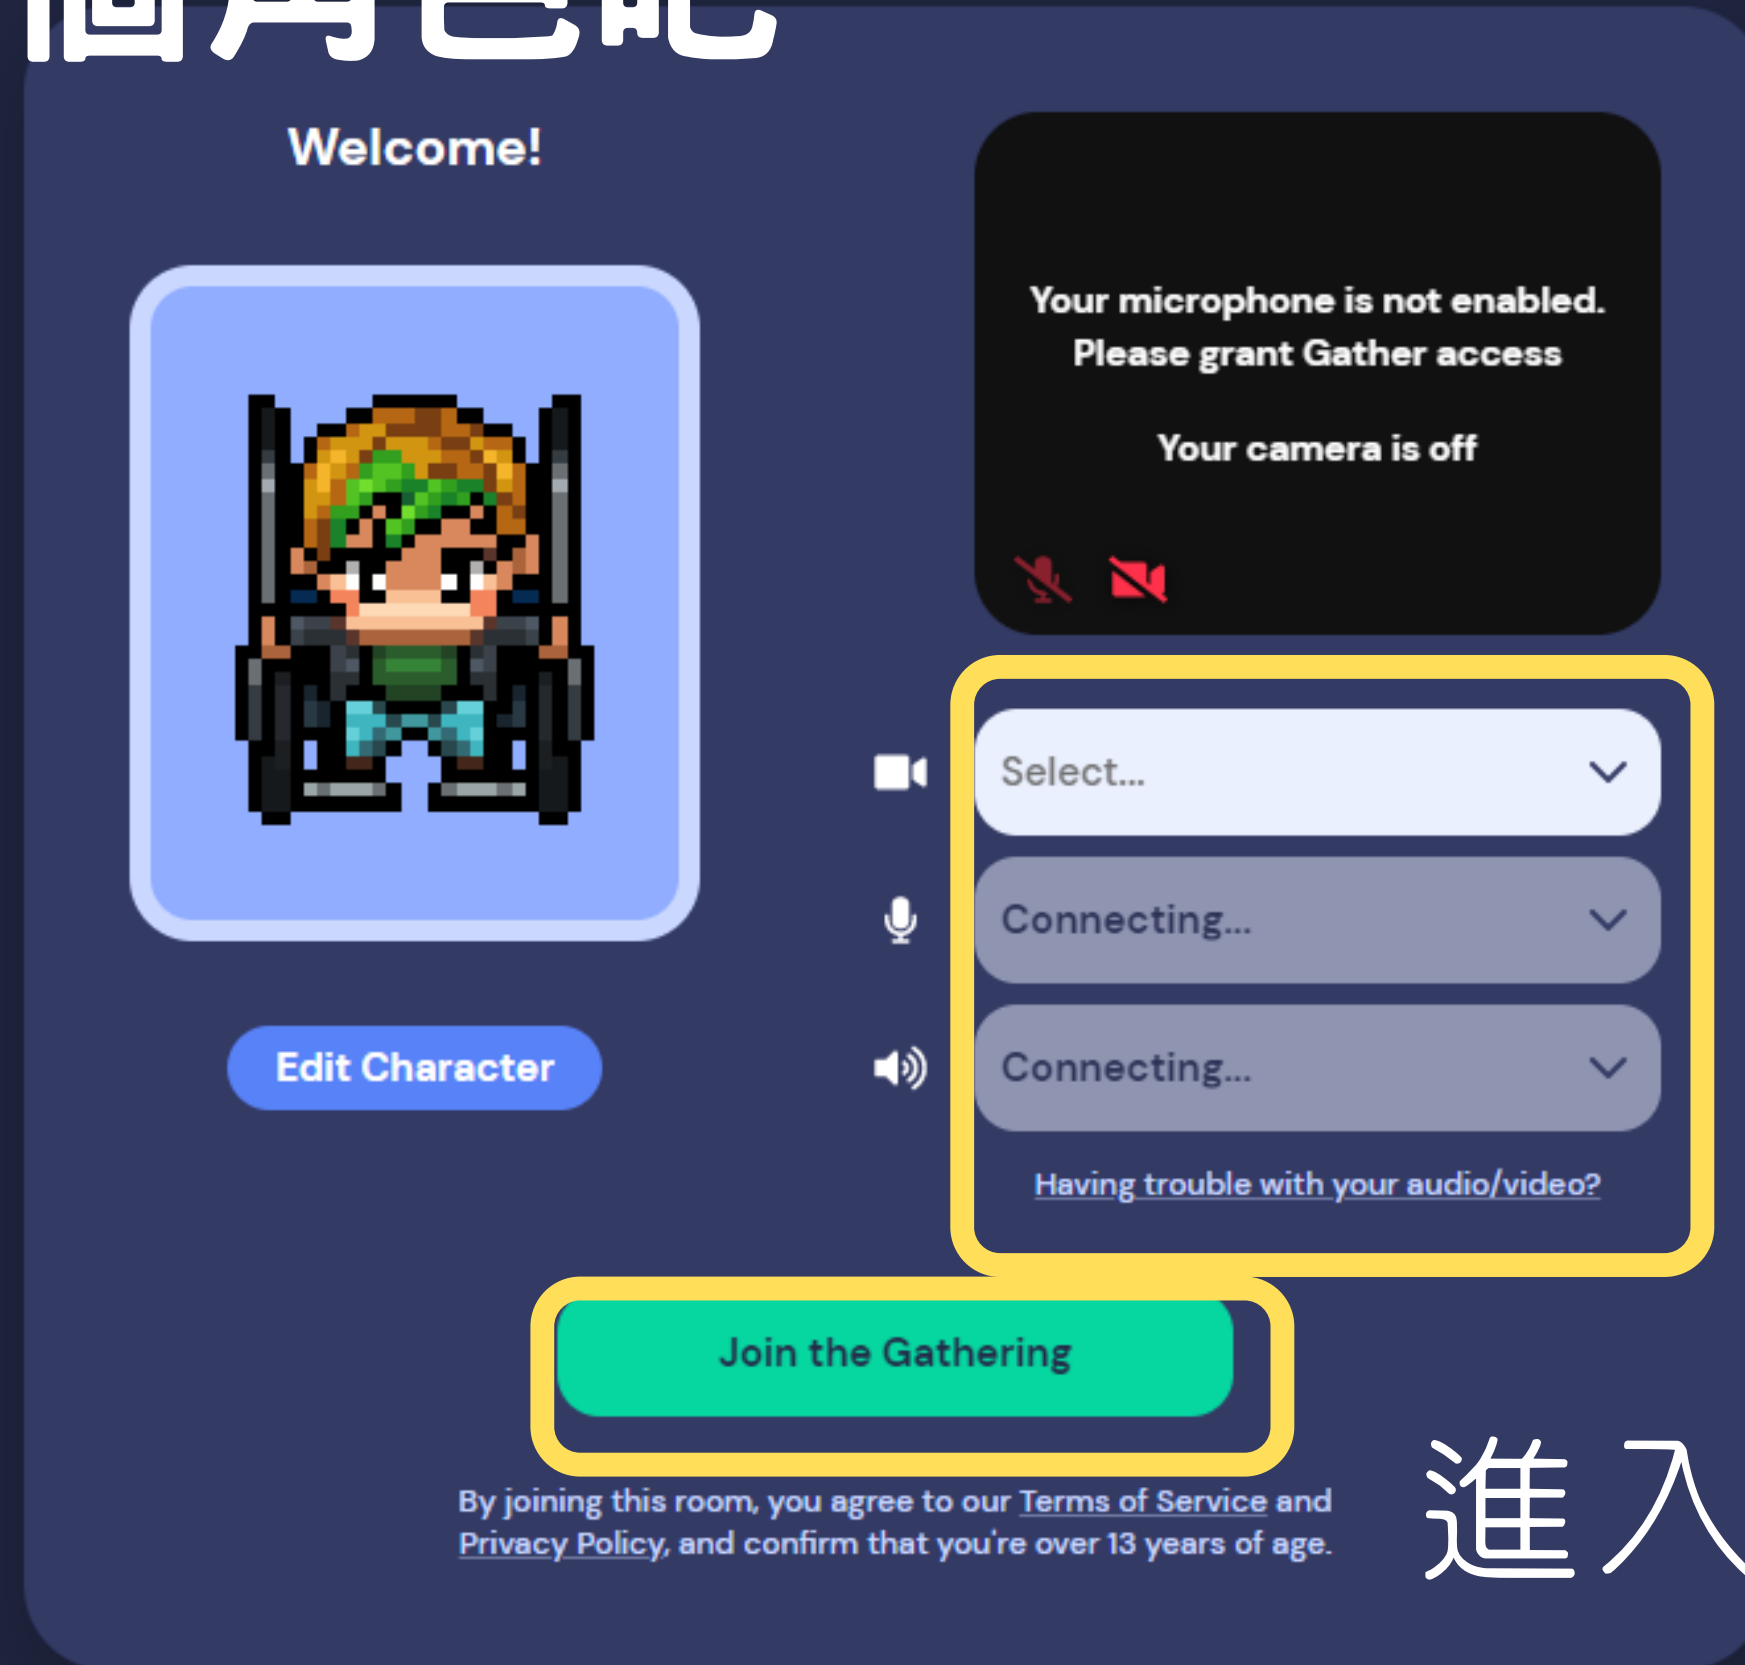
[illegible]

Welcome!

Your microphone is not enabled. Please grant Gather access

Your camera is off

Select...

Connecting...

Connecting...

Having trouble with your audio/video?

Edit Character

Join the Gathering

By joining this room, you agree to our Terms of Service and Privacy Policy, and confirm that you're over 13 years of age.

進入